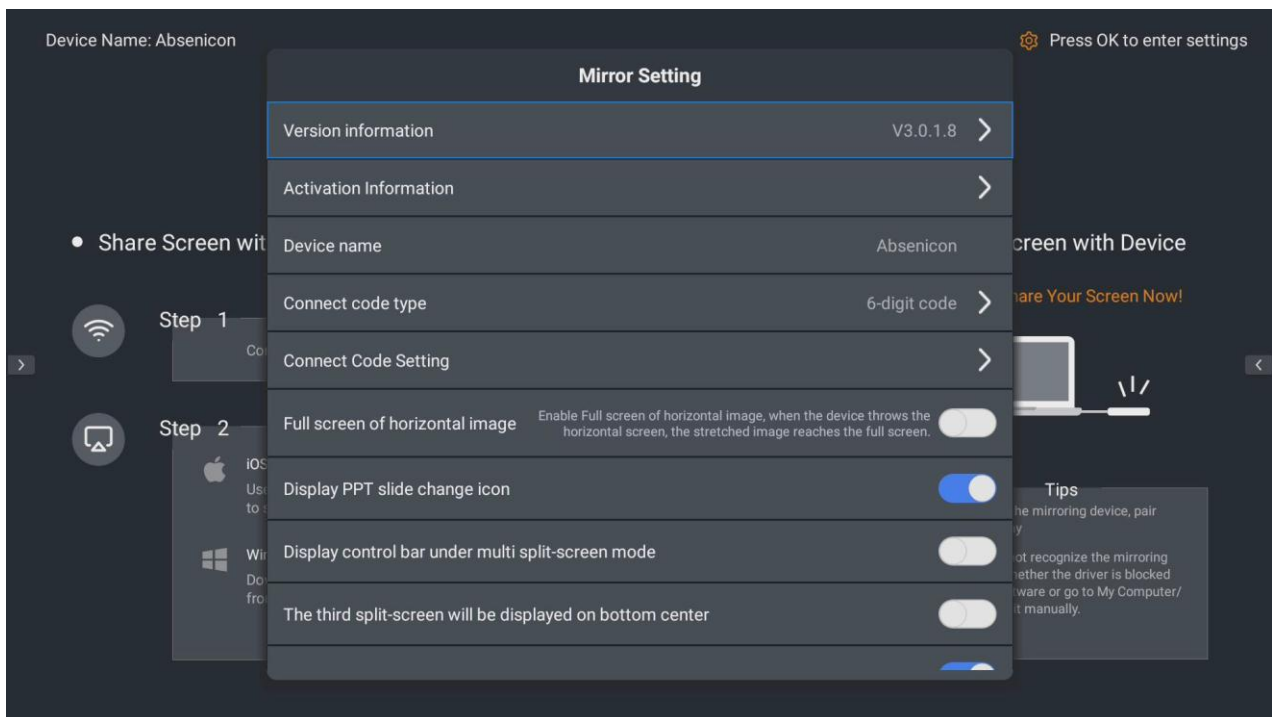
Device Name: Absenicon

Press OK to enter settings

Mirror Setting

Version information V3.0.1.8

Activation Information

Device name Absenicon

Connect code type 6-digit code

Connect Code Setting

Full screen of horizontal image

Enable Full screen of horizontal image, when the device throws the horizontal screen, the stretched image reaches the full screen.

Display PPT slide change icon

Display control bar under multi split-screen mode

The third split-screen will be displayed on bottom center

• Share Screen wit

Step 1

Co

Step 2

iOS
Us
to

Wi
Do
fro

creen with Device

are Your Screen Now!

Tips
he mirroring device, pair
y

ot recognize the mirroring
ether the driver is blocked
ware or go to My Computer/
t manually.